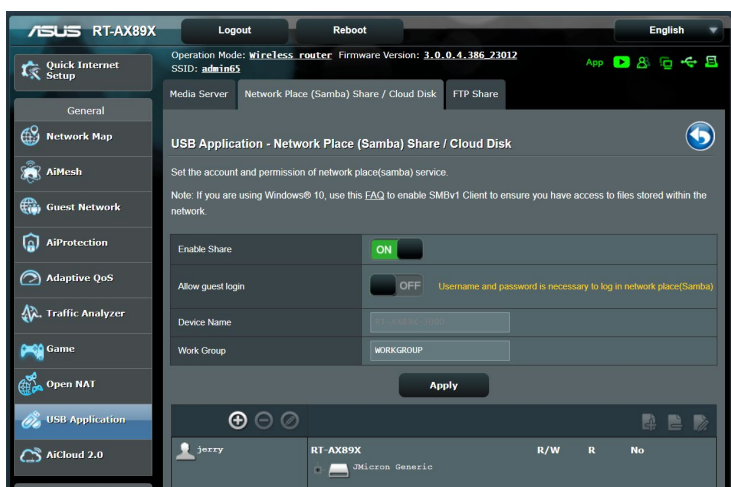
ASUS RT-AX89X

Logout

Reboot

English

Quick Internet Setup

General

Network Map

AiMesh

Guest Network

AiProtection

Adaptive QoS

Traffic Analyzer

Game

Open NAT

USB Application

AiCloud 2.0

Operation Mode: Wireless router Firmware Version: 3.0.0.4.386_23012
SSID: admin65

App

Media Server

Network Place (Samba) Share / Cloud Disk

FTP Share

USB Application - Network Place (Samba) Share / Cloud Disk

Set the account and permission of network place(samba) service.

Note: If you are using Windows® 10, use this FAQ to enable SMBv1 Client to ensure you have access to files stored within the network.

| | |
|---|---|
| Enable Share | ON |
| Allow guest login | OFF Username and password is necessary to log in network place(Samba) |
| Device Name | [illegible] |
| Work Group | WORKGROUP |

Apply

jerry

RT-AX89X R/W R No

JMicron Generic